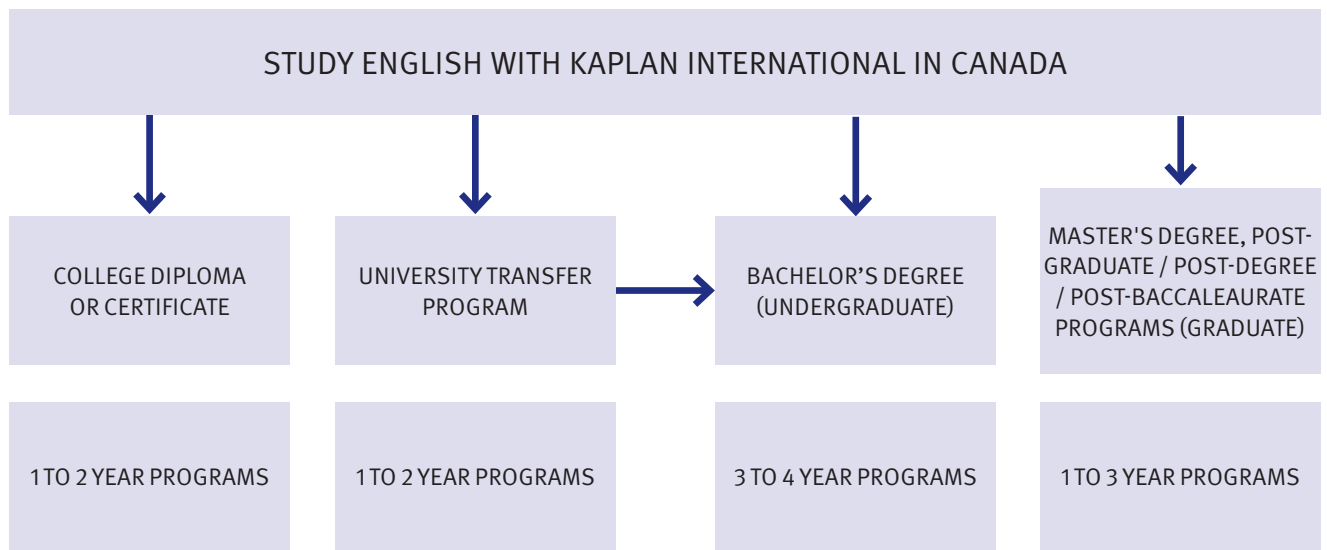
STUDY ENGLISH WITH KAPLAN INTERNATIONAL IN CANADA

COLLEGE DIPLOMA OR CERTIFICATE

UNIVERSITY TRANSFER PROGRAM

BACHELOR'S DEGREE (UNDERGRADUATE)

MASTER'S DEGREE, POST-GRADUATE / POST-DEGREE / POST-BACCALEAURATE PROGRAMS (GRADUATE)

1 TO 2 YEAR PROGRAMS

1 TO 2 YEAR PROGRAMS

3 TO 4 YEAR PROGRAMS

1 TO 3 YEAR PROGRAMS